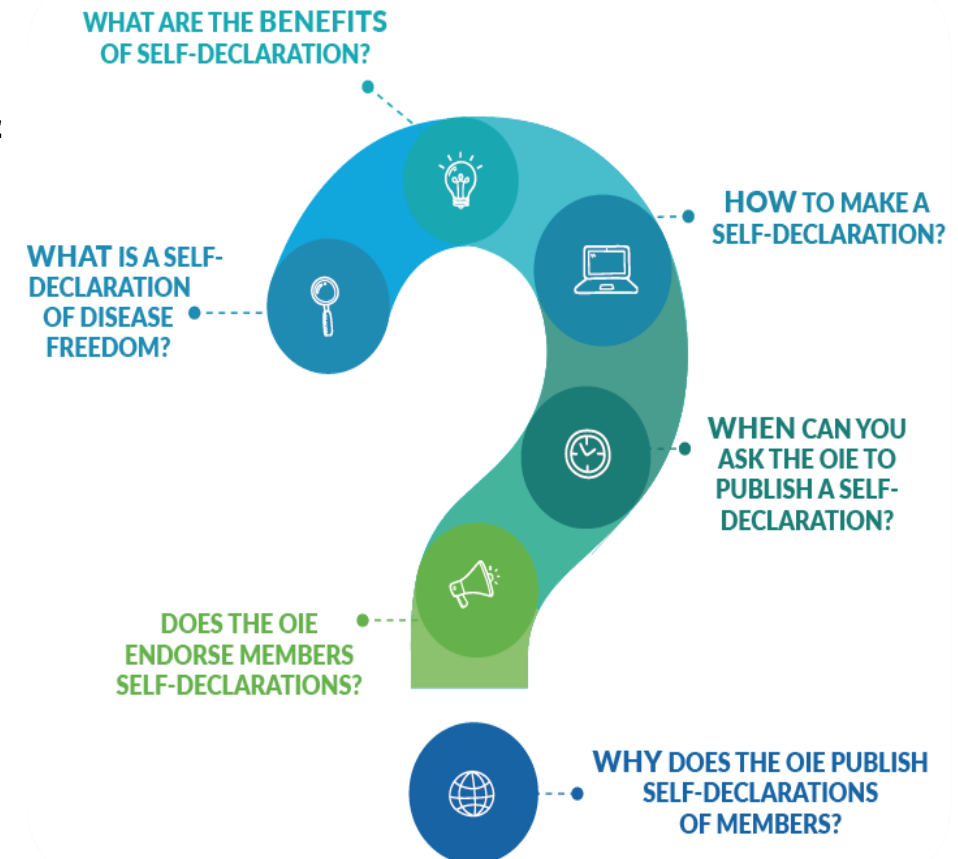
WHAT ARE THE BENEFITS OF SELF-DECLARATION?

WHAT IS A SELF-DECLARATION OF DISEASE FREEDOM?

HOW TO MAKE A SELF-DECLARATION?

WHEN CAN YOU ASK THE OIE TO PUBLISH A SELF-DECLARATION?

DOES THE OIE ENDORSE MEMBERS SELF-DECLARATIONS?

WHY DOES THE OIE PUBLISH SELF-DECLARATIONS OF MEMBERS?